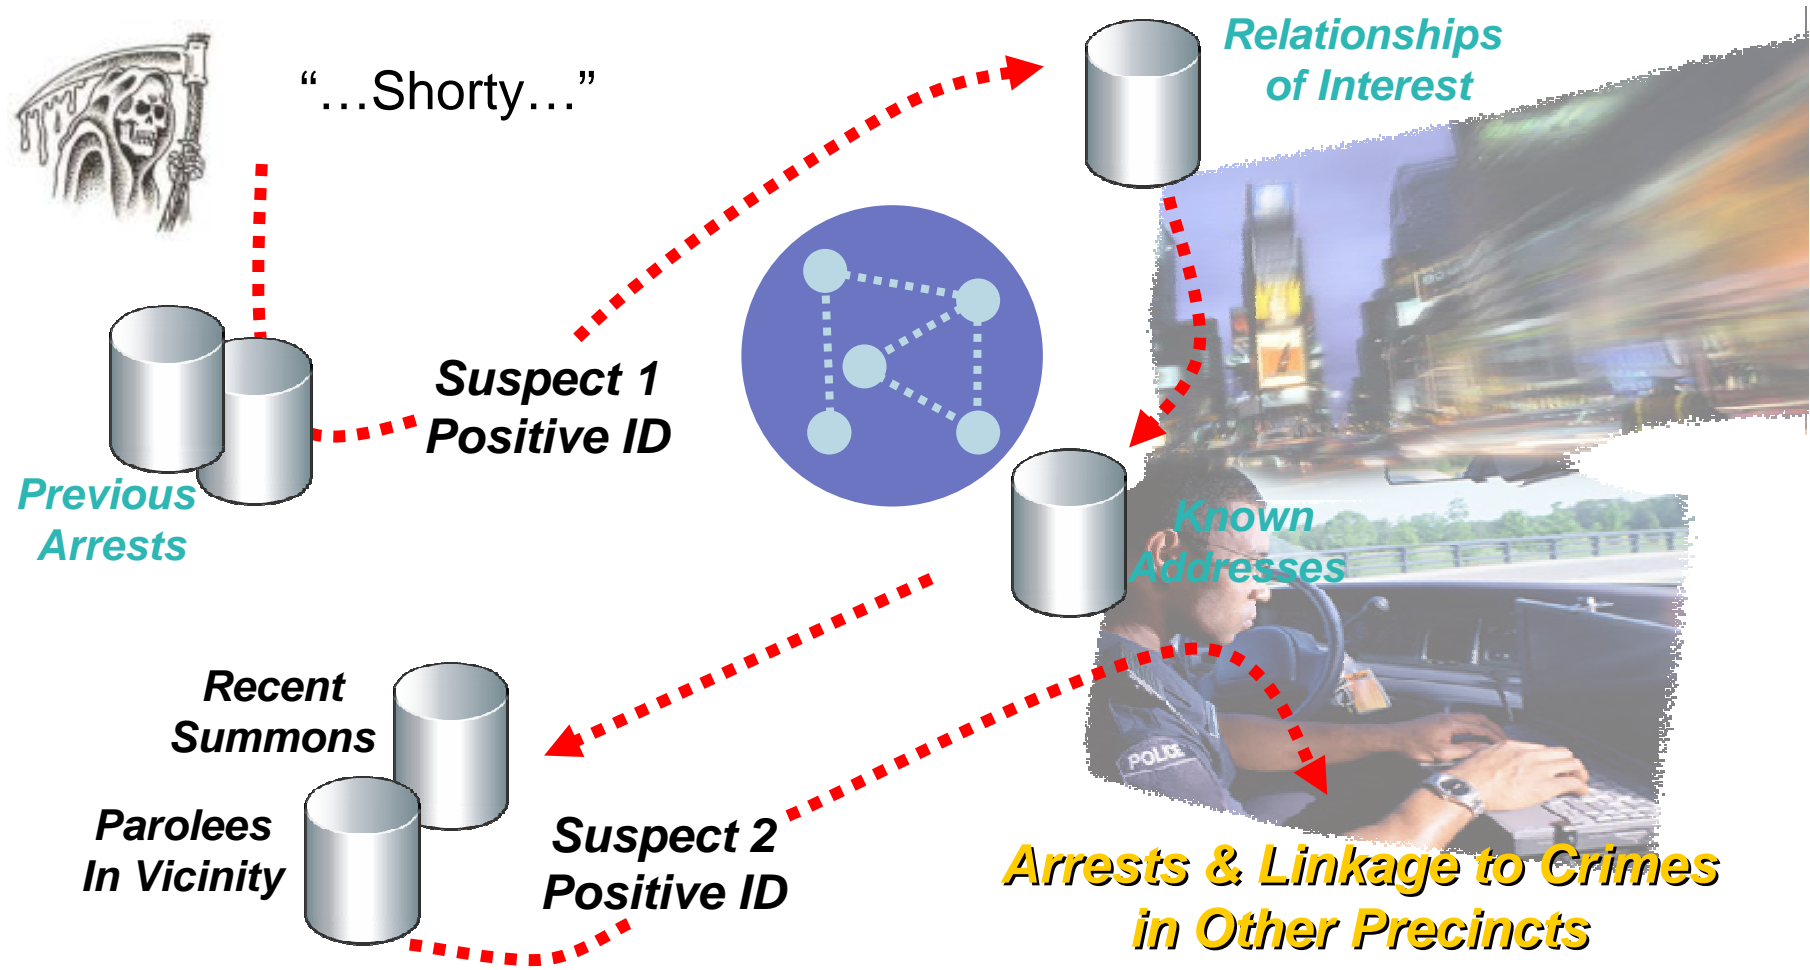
"…Shorty…"

Relationships of Interest

Suspect 1 Positive ID

Previous Arrests

Known Addresses

Recent Summons

Parolees In Vicinity

Suspect 2 Positive ID

POLICE

Arrests & Linkage to Crimes in Other Precincts